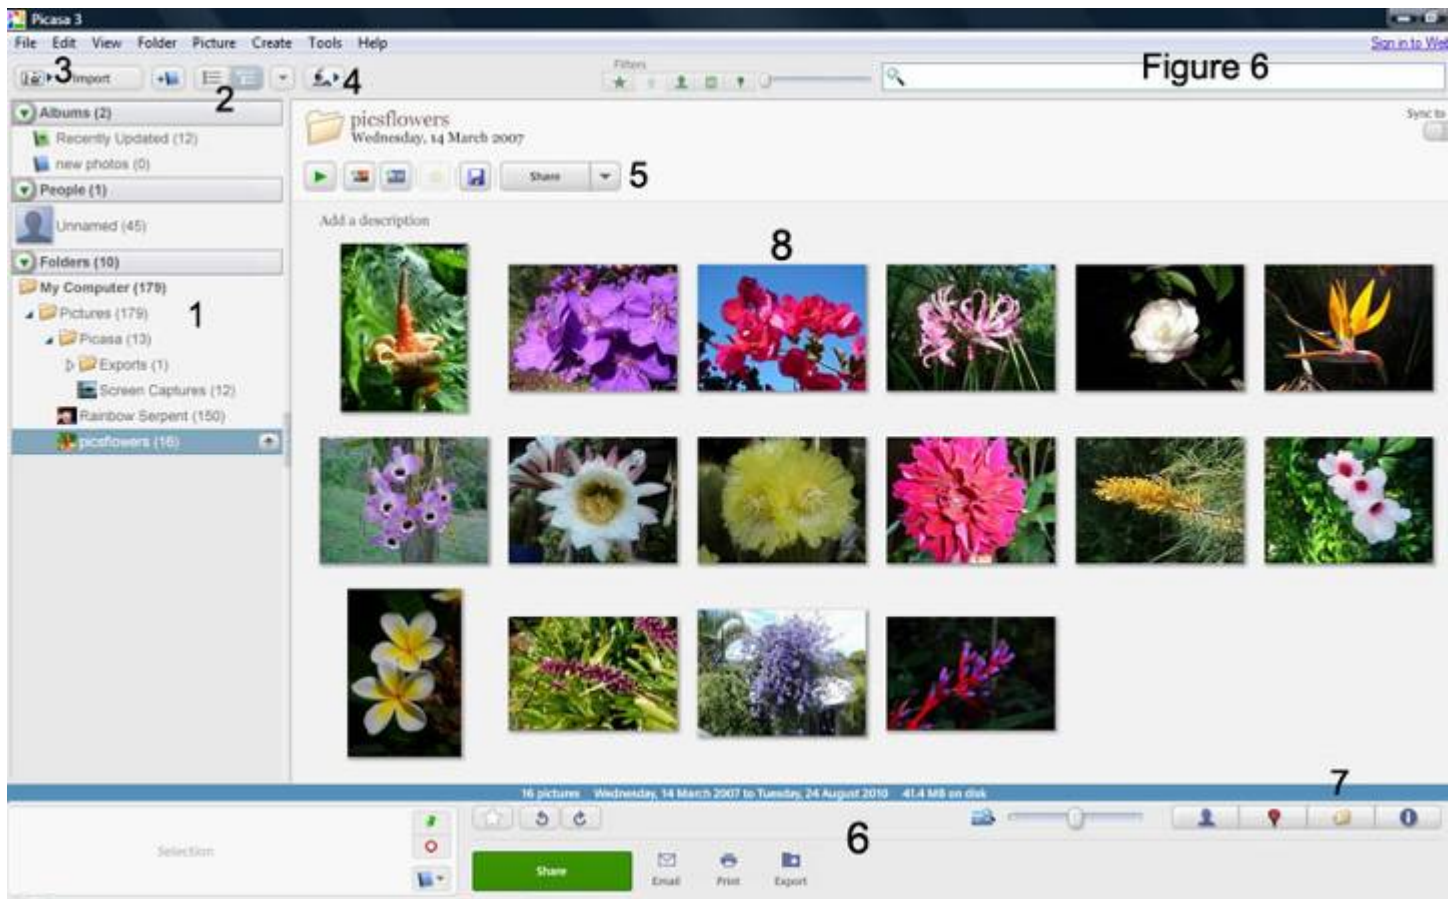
Picasa 3
File Edit View Folder Picture Create Tools Help
Sign in to Web

3 Import 2 4
Filters
Figure 6

Albums (2)
Recently Updated (12)
new photos (0)
People (1)
Unnamed (45)
Folders (10)
My Computer (179)
Pictures (179) 1
Picasa (13)
Exports (1)
Screen Captures (12)
Rainbow Serpent (150)
picsflowers (16)

picsflowers
Wednesday, 14 March 2007
Sync to
Share 5
Add a description
8

16 pictures Wednesday, 14 March 2007 to Tuesday, 24 August 2010 41.4 MB on disk
7
Selection
6
Share
Email
Print
Export